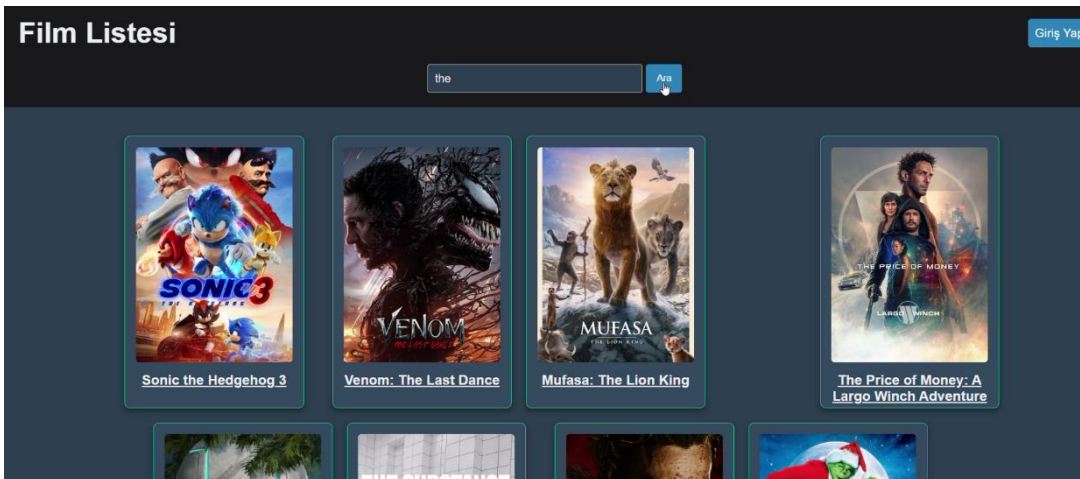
Film Listesi

Giriş Yap

the

Ara

SONIC 3

Sonic the Hedgehog 3

VENOM THE LAST DANCE

Venom: The Last Dance

MUFASA THE LION KING

Mufasa: The Lion King

THE PRICE OF MONEY LARGO WINCH

The Price of Money: A Largo Winch Adventure

THE SUBSTANCE